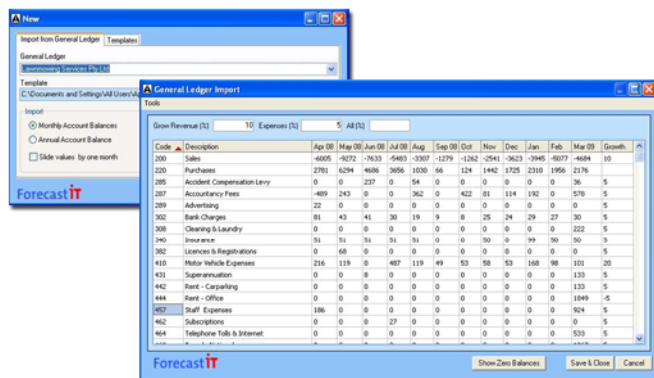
New

Import from General Ledger | Templates

General Ledger
Lawnmowing Services Pty Ltd

Template
C:\Documents and Settings\All Users\A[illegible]

Import
Monthly Account Balances
Annual Account Balance
Slide values by one month

ForecastIT

General Ledger Import

Tools

Grow Revenue (%) 10 Expenses (%) 5 All (%)

| Code | Description | Apr 08 | May 08 | Jun 08 | Jul 08 | Aug | Sep 08 | Oct | Nov | Dec | Jan | Feb | Mar 09 | Growth |
|---|---|---|---|---|---|---|---|---|---|---|---|---|---|---|
| 200 | Sales | -6005 | -9272 | -7633 | -5483 | -3307 | -1279 | -1262 | -2541 | -3623 | -3945 | -5077 | -4684 | 10 |
| 220 | Purchases | 2781 | 6294 | 4686 | 3656 | 1030 | 66 | 124 | 1442 | 1725 | 2310 | 1956 | 2176 | |
| 285 | Accident Compensation Levy | 0 | 0 | 237 | 0 | 54 | 0 | 0 | 0 | 0 | 0 | 0 | 36 | 5 |
| 287 | Accountancy Fees | -489 | 243 | 0 | 0 | 362 | 0 | 422 | 81 | 114 | 192 | 0 | 578 | 5 |
| 289 | Advertising | 22 | 0 | 0 | 0 | 0 | 0 | 0 | 0 | 0 | 0 | 0 | 0 | 5 |
| 302 | Bank Charges | 81 | 43 | 41 | 30 | 19 | 9 | 8 | 25 | 24 | 29 | 27 | 30 | 5 |
| 308 | Cleaning & Laundry | 0 | 0 | 0 | 0 | 0 | 0 | 0 | 0 | 0 | 0 | 0 | 222 | 5 |
| 340 | Insurance | 51 | 51 | 51 | 51 | 51 | 0 | 0 | 50 | 0 | 99 | 50 | 50 | 5 |
| 382 | Licences & Registrations | 0 | 68 | 0 | 0 | 0 | 0 | 0 | 0 | 0 | 0 | 0 | 0 | 5 |
| 410 | Motor Vehicle Expenses | 216 | 119 | 0 | 487 | 119 | 49 | 53 | 58 | 53 | 168 | 98 | 101 | 20 |
| 431 | Superannuation | 0 | 0 | 0 | 0 | 0 | 0 | 0 | 0 | 0 | 0 | 0 | 133 | 5 |
| 442 | Rent - Carparking | 0 | 0 | 0 | 0 | 0 | 0 | 0 | 0 | 0 | 0 | 0 | 133 | 5 |
| 444 | Rent - Office | 0 | 0 | 0 | 0 | 0 | 0 | 0 | 0 | 0 | 0 | 0 | 1849 | -5 |
| 457 | Staff Expenses | 186 | 0 | 0 | 0 | 0 | 0 | 0 | 0 | 0 | 0 | 0 | 924 | 5 |
| 462 | Subscriptions | 0 | 0 | 0 | 0 | 0 | 0 | 0 | 0 | 0 | 0 | 0 | 0 | 5 |
| 464 | Telephone Tolls & Internet | 0 | 0 | 0 | 27 | 0 | 0 | 0 | 0 | 0 | 0 | 0 | 533 | 5 |

ForecastIT

Show Zero Balances | Save & Close | Cancel